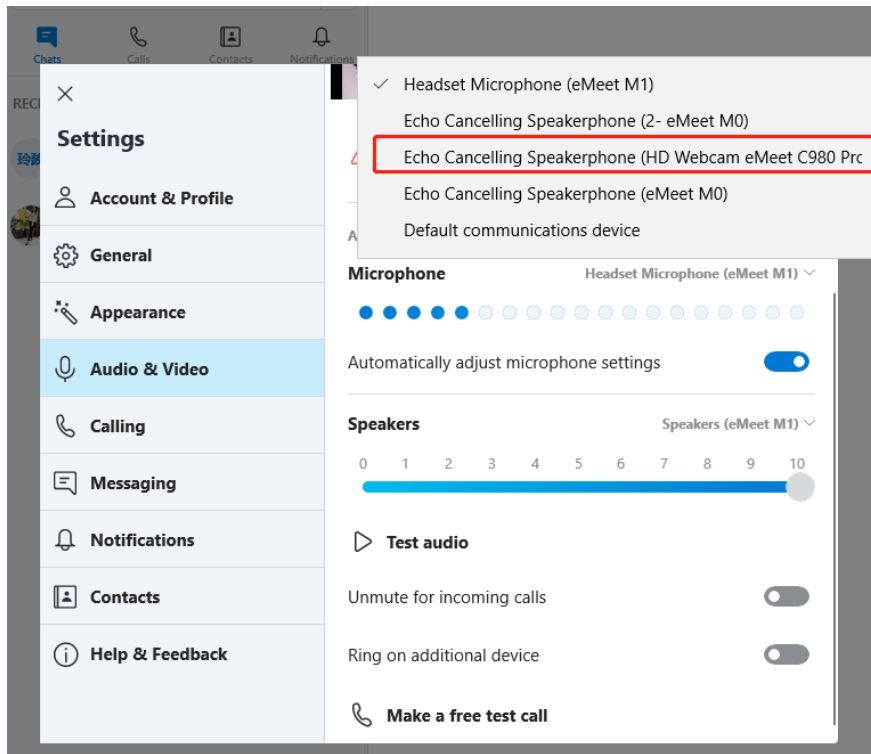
Chats Calls Contacts Notifications

RECI

Settings

Account & Profile

General

Appearance

Audio & Video

Calling

Messaging

Notifications

Contacts

Help & Feedback

Headset Microphone (eMeet M1)

Echo Cancelling Speakerphone (2- eMeet M0)

Echo Cancelling Speakerphone (HD Webcam eMeet C980 Pro

Echo Cancelling Speakerphone (eMeet M0)

Default communications device

Microphone

Headset Microphone (eMeet M1)

Automatically adjust microphone settings

Speakers

Speakers (eMeet M1)

0 1 2 3 4 5 6 7 8 9 10

Test audio

Unmute for incoming calls

Ring on additional device

Make a free test call